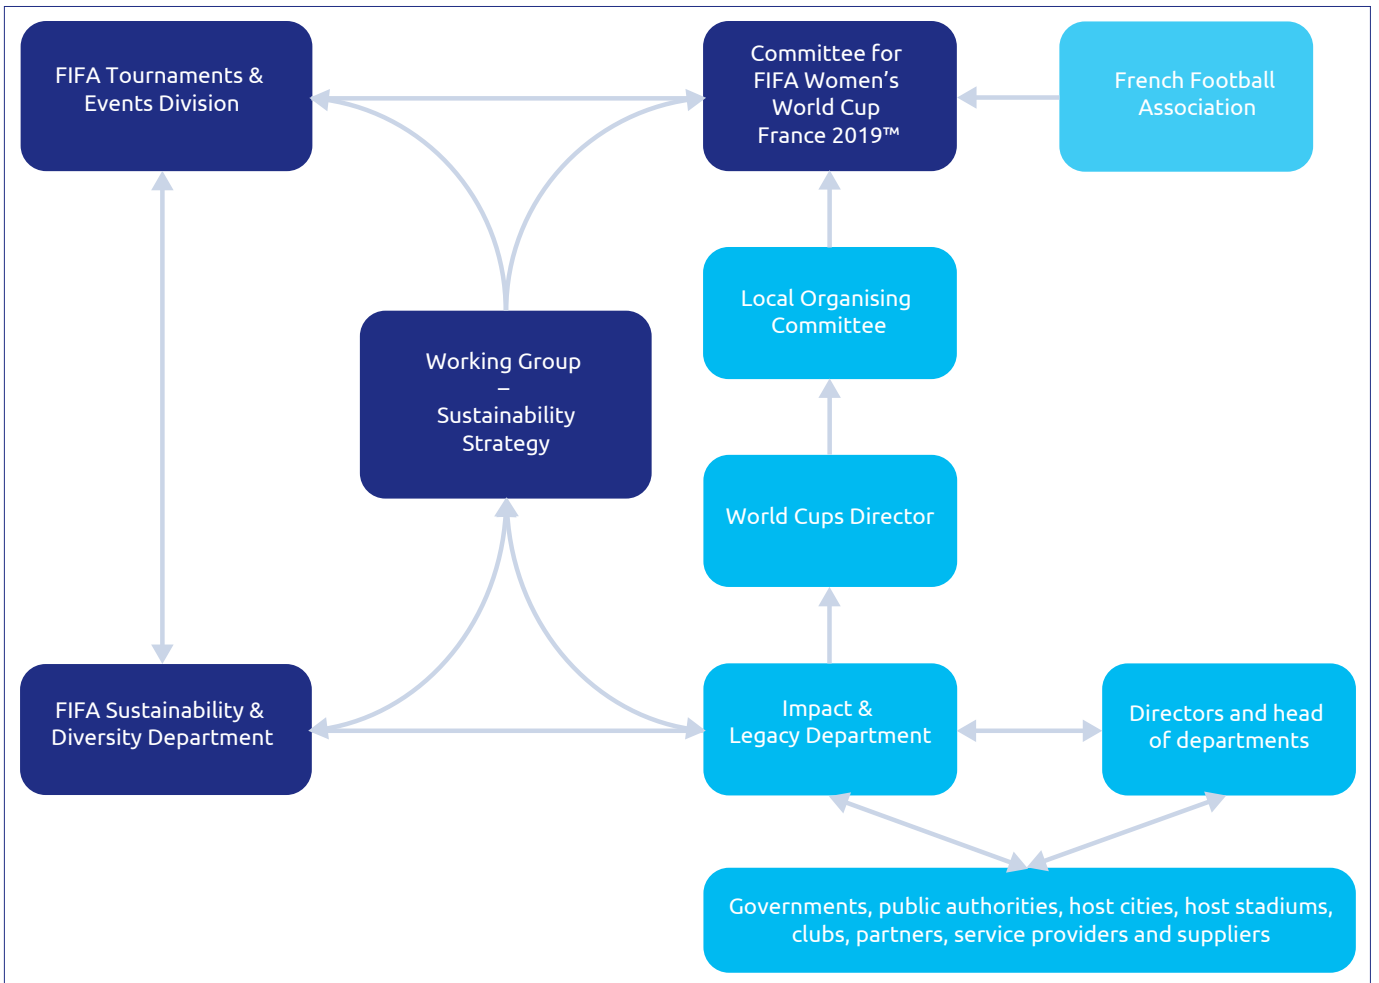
FIFA Tournaments & Events Division

Committee for FIFA Women's World Cup France 2019™

French Football Association

Local Organising Committee

Working Group – Sustainability Strategy

World Cups Director

FIFA Sustainability & Diversity Department

Impact & Legacy Department

Directors and head of departments

Governments, public authorities, host cities, host stadiums, clubs, partners, service providers and suppliers